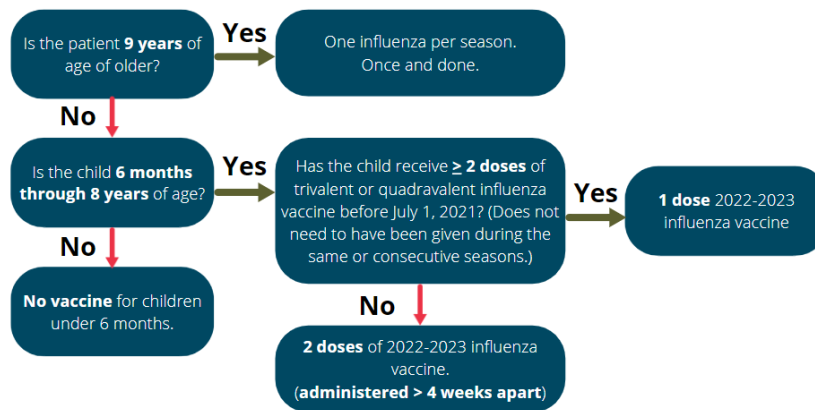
Is the patient **9 years** of age of older?

Yes

One influenza per season. Once and done.

No

Is the child **6 months through 8 years** of age?

Yes

Has the child receive **≥ 2 doses** of trivalent or quadravalent influenza vaccine before July 1, 2021? (Does not need to have been given during the same or consecutive seasons.)

Yes

**1 dose** 2022-2023 influenza vaccine

No

**No vaccine** for children under 6 months.

No

**2 doses** of 2022-2023 influenza vaccine. (**administered > 4 weeks apart**)